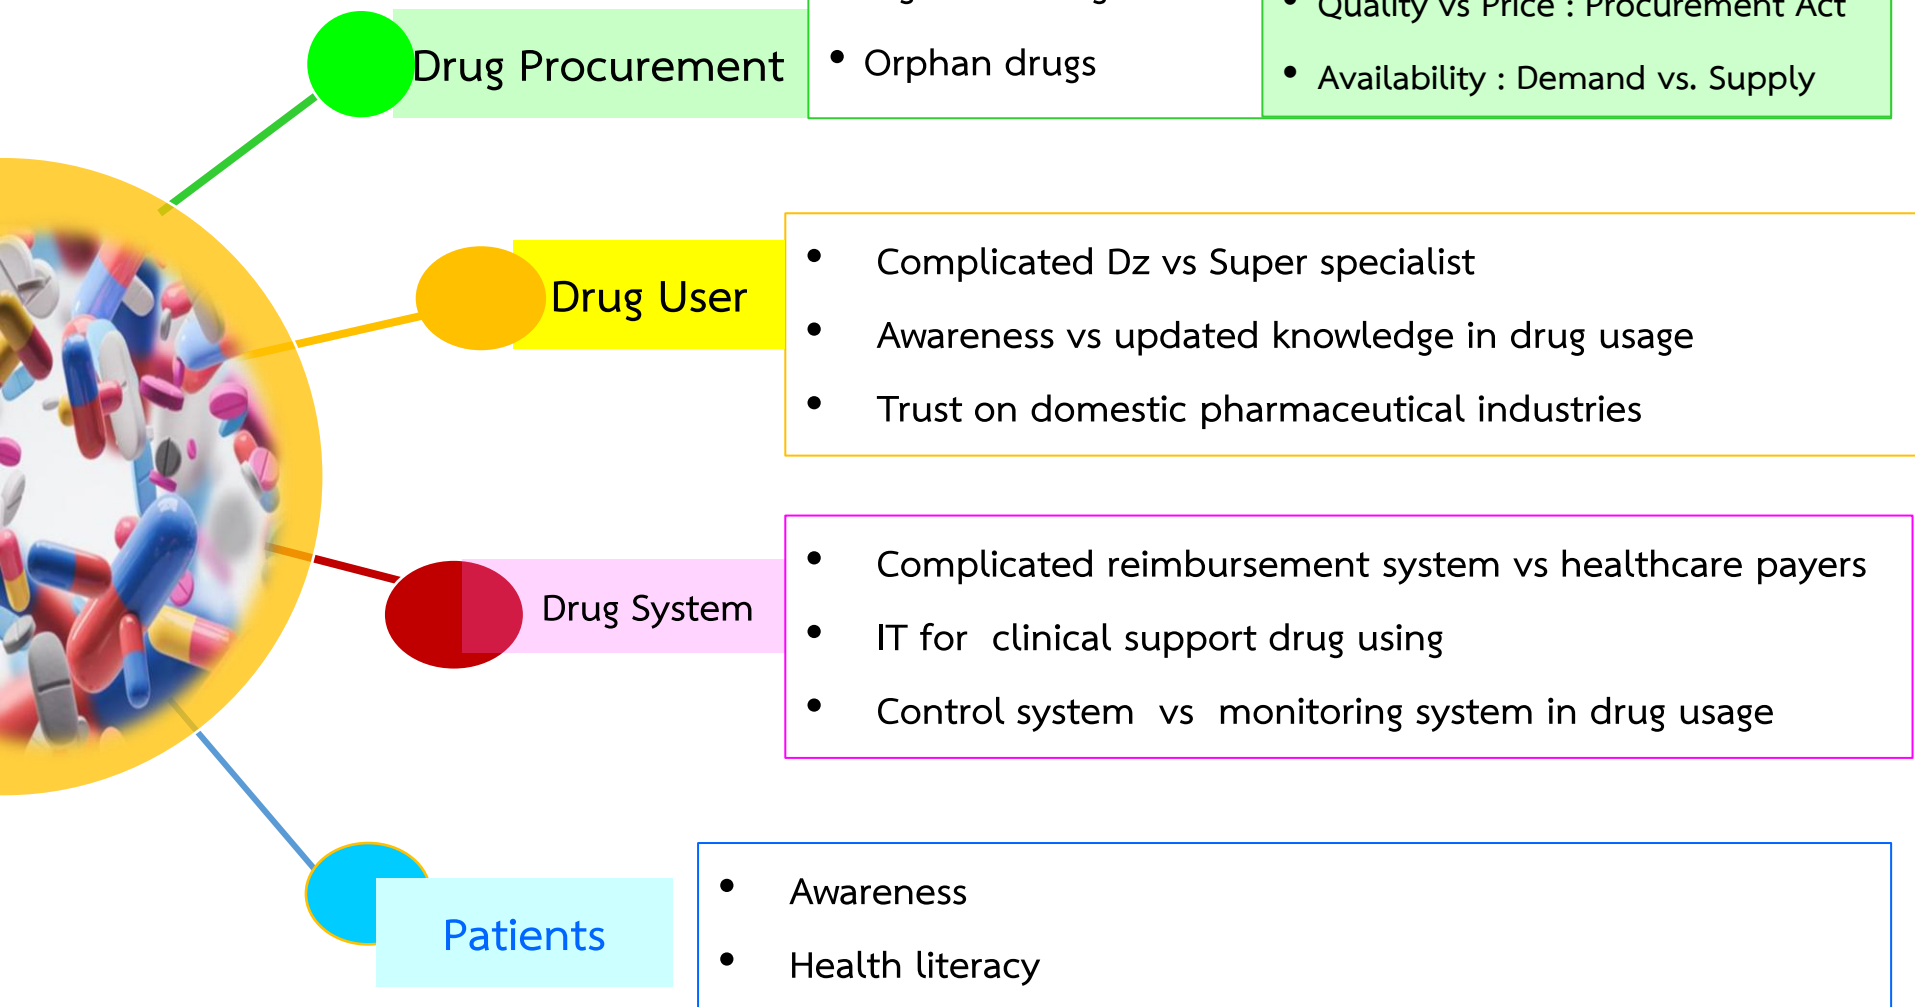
Drug Procurement

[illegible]

• Orphan drugs

• Quality vs Price : Procurement Act

• Availability : Demand vs. Supply

Drug User

• Complicated Dz vs Super specialist

• Awareness vs updated knowledge in drug usage

• Trust on domestic pharmaceutical industries

Drug System

• Complicated reimbursement system vs healthcare payers

• IT for clinical support drug using

• Control system vs monitoring system in drug usage

Patients

• Awareness

• Health literacy